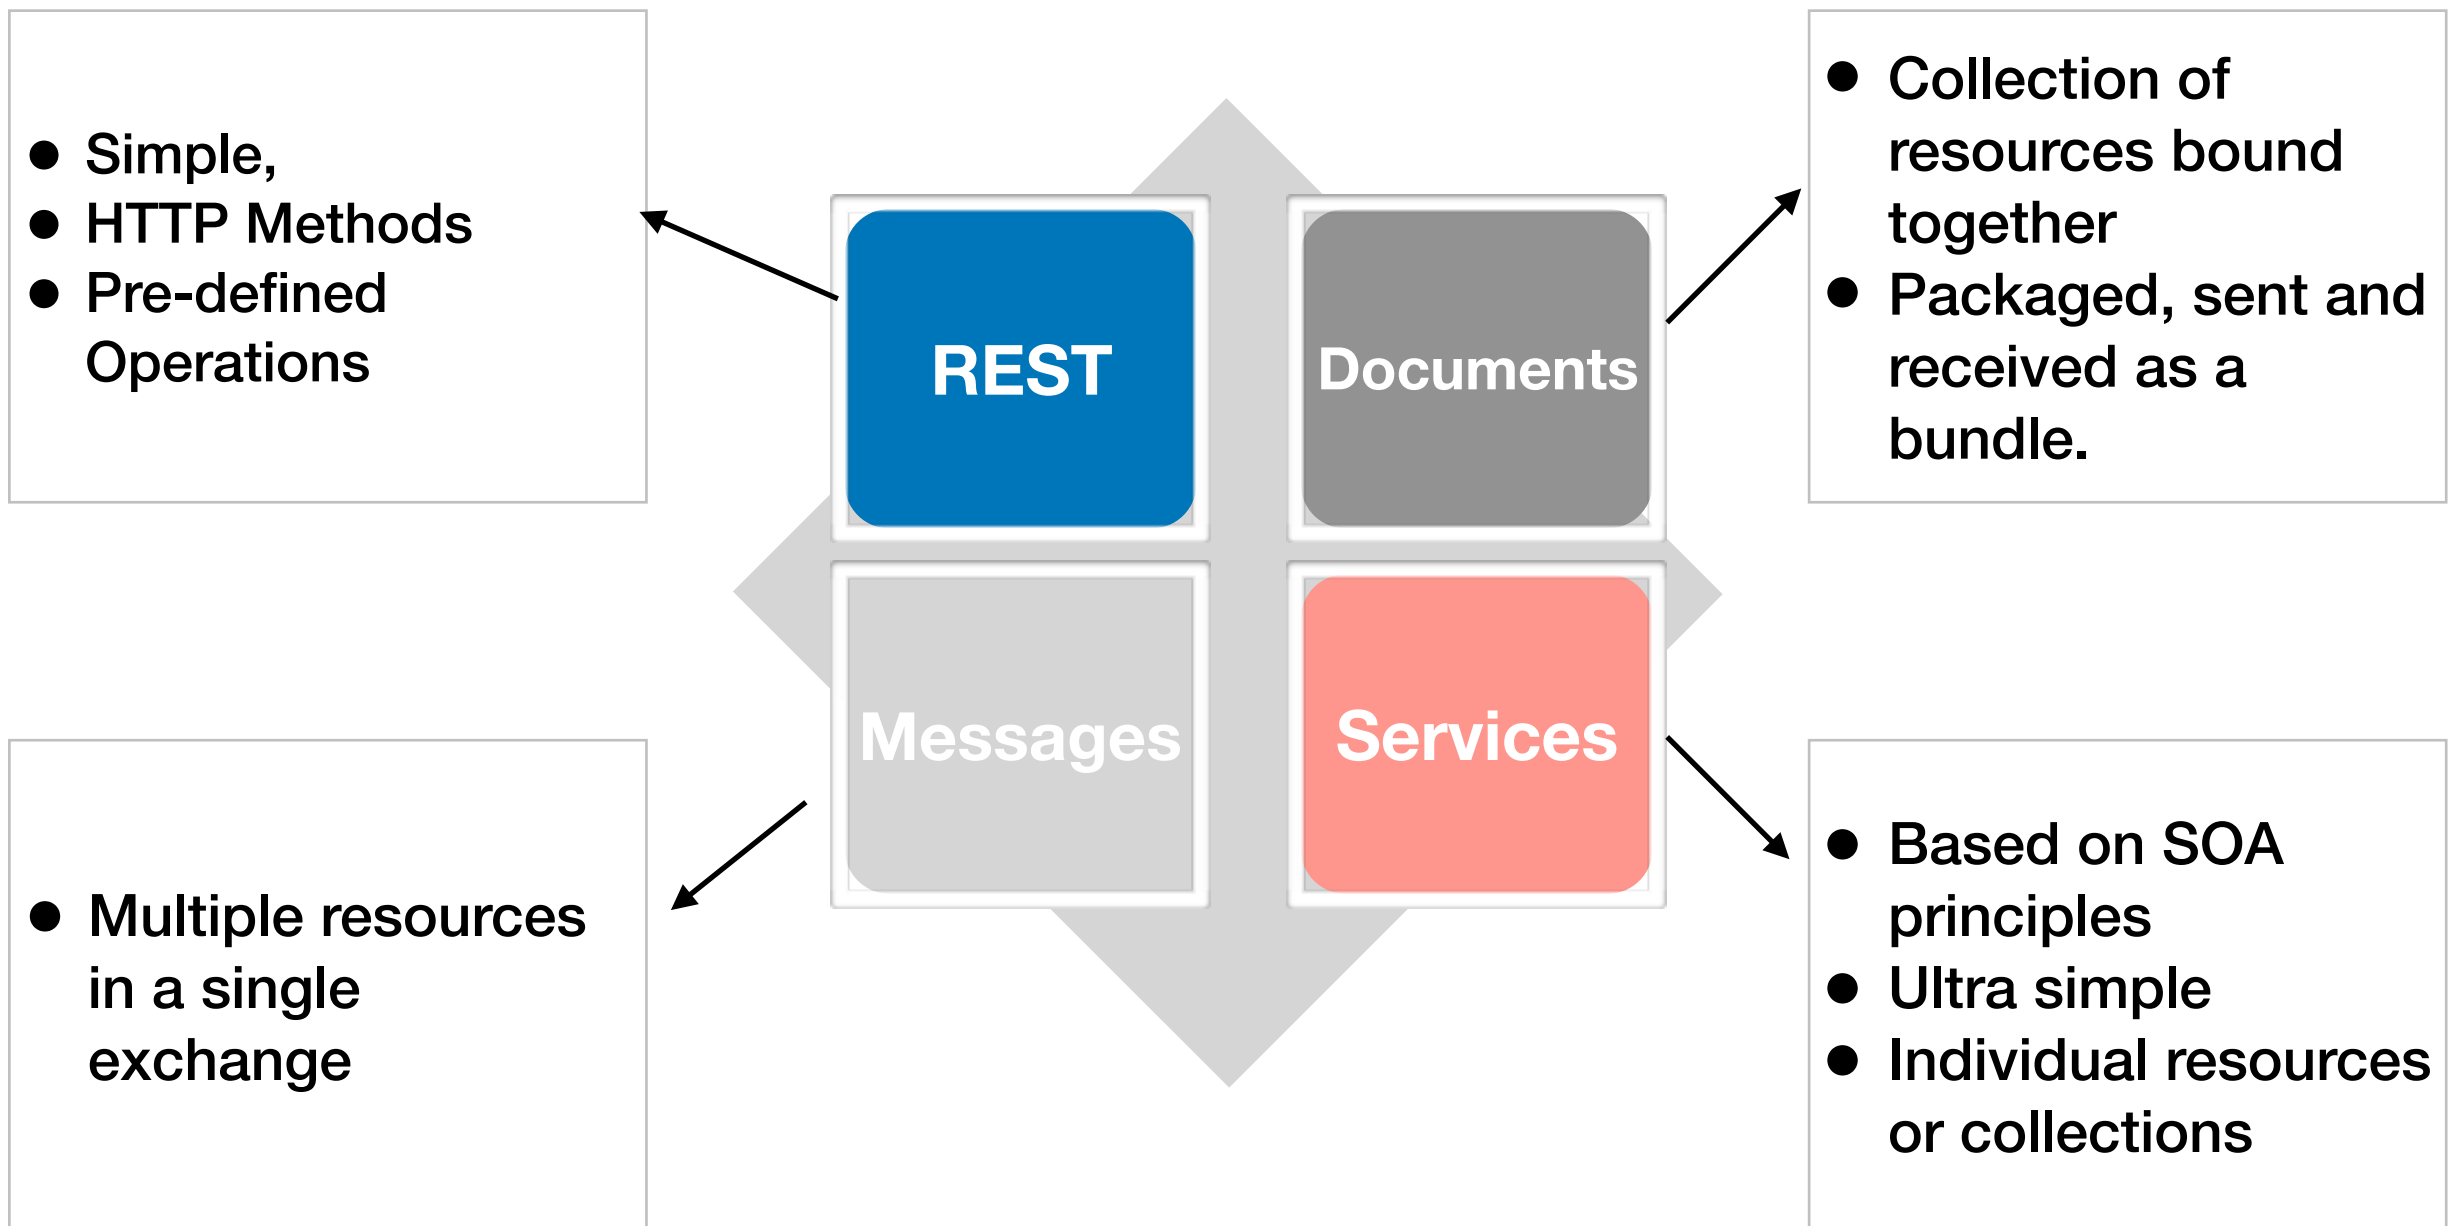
- Simple,
- HTTP Methods
- Pre-defined Operations

REST

Documents

- Collection of resources bound together
- Packaged, sent and received as a bundle.

Messages

Services

- Multiple resources in a single exchange

- Based on SOA principles
- Ultra simple
- Individual resources or collections